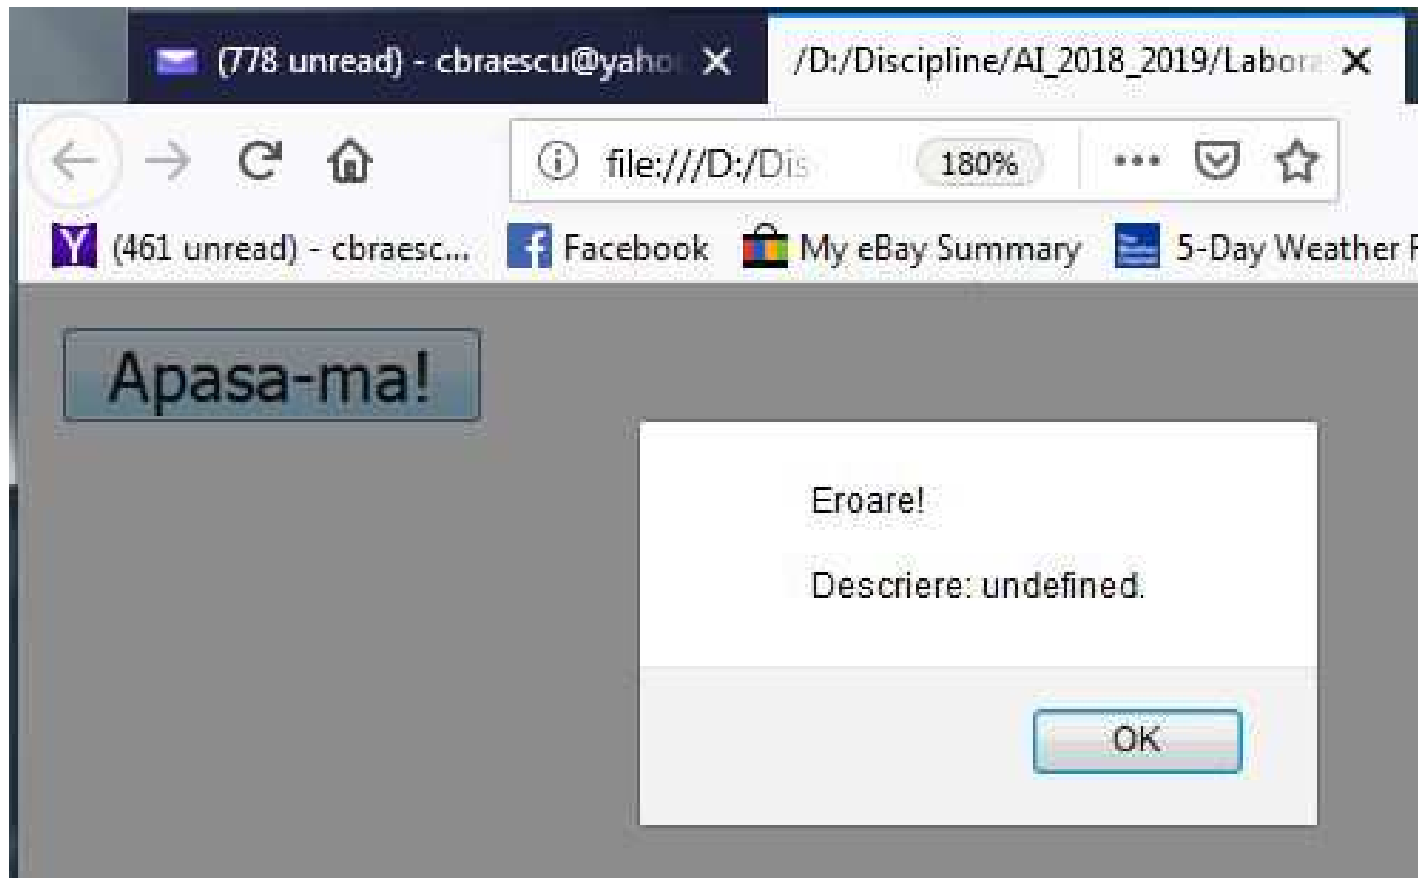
(778 unread) - cbraescu@yaho

/D:/Discipline/AI_2018_2019/Labora

file:///D:/Dis

180%

(461 unread) - cbraesc...

Facebook

My eBay Summary

5-Day Weather F

Apasa-ma!

Eroare!

Descriere: undefined.

OK